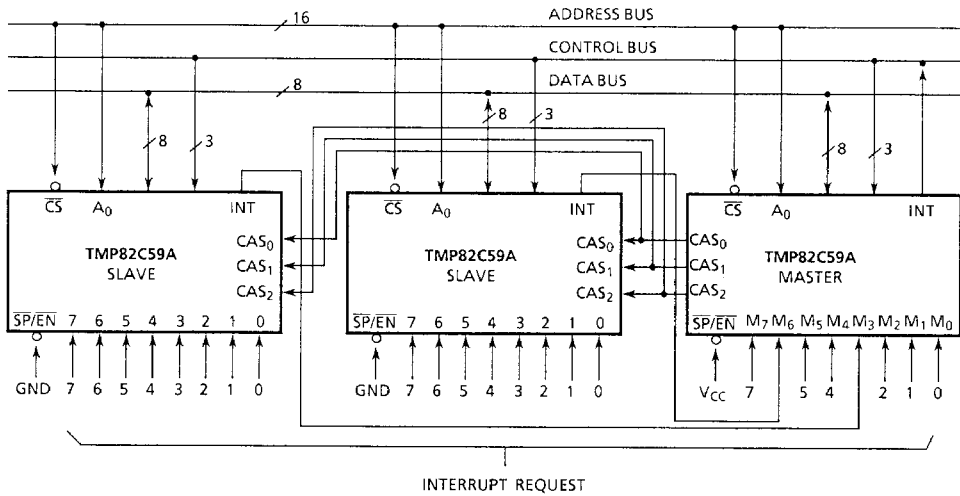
ADDRESS BUS
16
CONTROL BUS
DATA BUS
8

8
3
$\overline{CS}$
$A_0$
INT
TMP82C59A
SLAVE
$CAS_0$
$CAS_1$
$CAS_2$
$\overline{SP}/\overline{EN}$ 7 6 5 4 3 2 1 0
GND 7 6 5 4 3 2 1 0

8
3
$\overline{CS}$
$A_0$
INT
TMP82C59A
SLAVE
$CAS_0$
$CAS_1$
$CAS_2$
$\overline{SP}/\overline{EN}$ 7 6 5 4 3 2 1 0
GND 7 6 5 4 3 2 1 0

8
3
$\overline{CS}$
$A_0$
INT
TMP82C59A
MASTER
$CAS_0$
$CAS_1$
$CAS_2$
$\overline{SP}/\overline{EN}$ $M_7$ $M_6$ $M_5$ $M_4$ $M_3$ $M_2$ $M_1$ $M_0$
$V_{CC}$ 7 5 4 2 1 0

INTERRUPT REQUEST